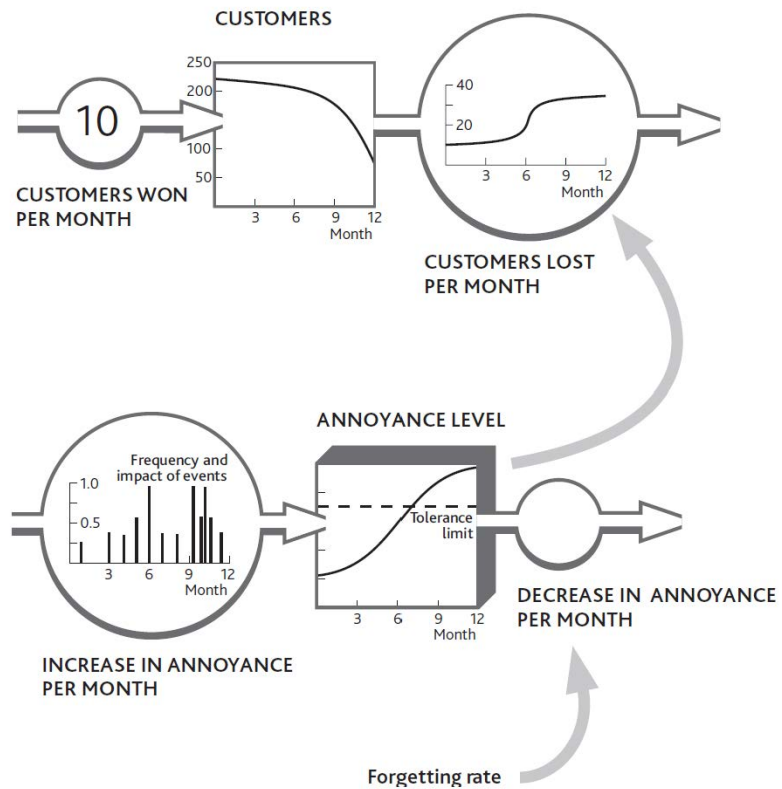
CUSTOMERS

10

250
200
150
100
50

3 6 9 12
Month

CUSTOMERS WON PER MONTH

40
20

3 6 9 12
Month

CUSTOMERS LOST PER MONTH

ANNOYANCE LEVEL

Frequency and impact of events

1.0
0.5

3 6 9 12
Month

INCREASE IN ANNOYANCE PER MONTH

Tolerance limit

3 6 9 12
Month

DECREASE IN ANNOYANCE PER MONTH

Forgetting rate